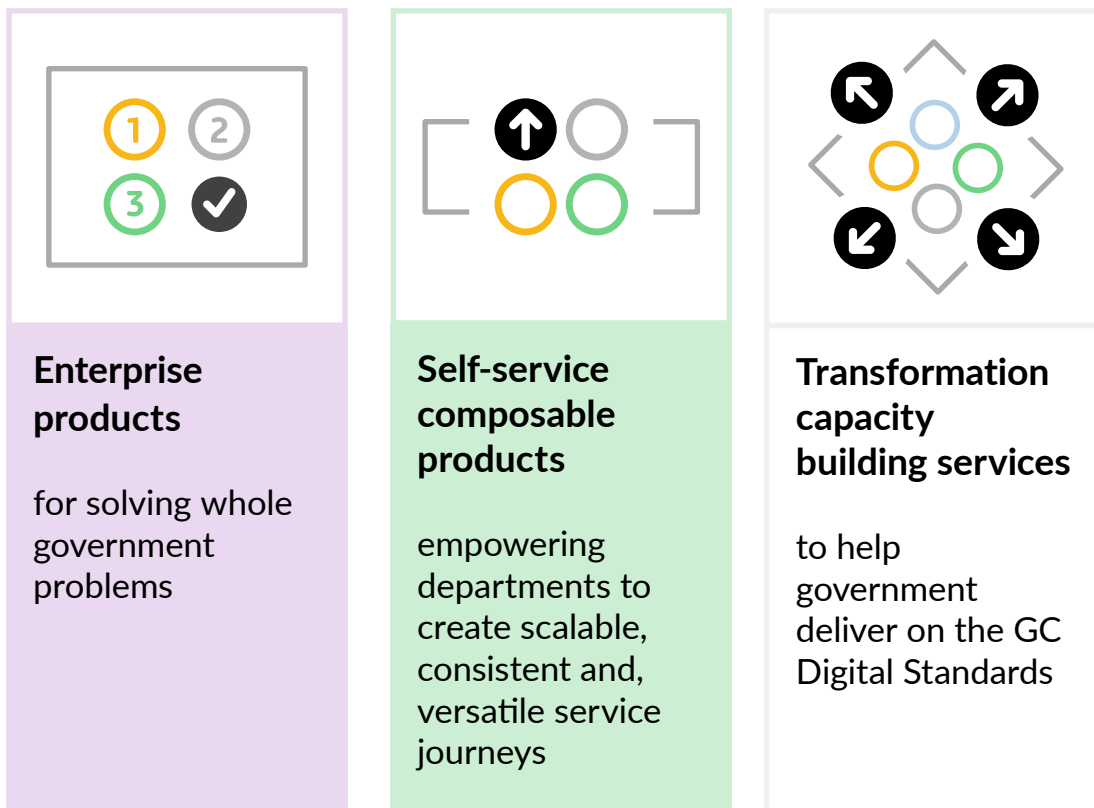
1 2
3

Enterprise products

for solving whole government problems

Self-service composable products

empowering departments to create scalable, consistent and, versatile service journeys

Transformation capacity building services

to help government deliver on the GC Digital Standards